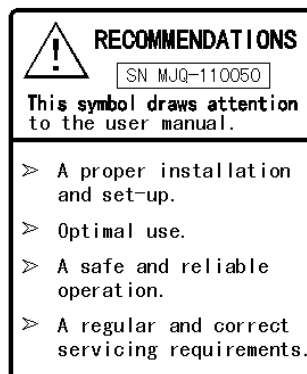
RECOMMENDATIONS

SN MJQ-110050

This symbol draws attention to the user manual.

➢ A proper installation and set-up.

➢ Optimal use.

➢ A safe and reliable operation.

➢ A regular and correct servicing requirements.